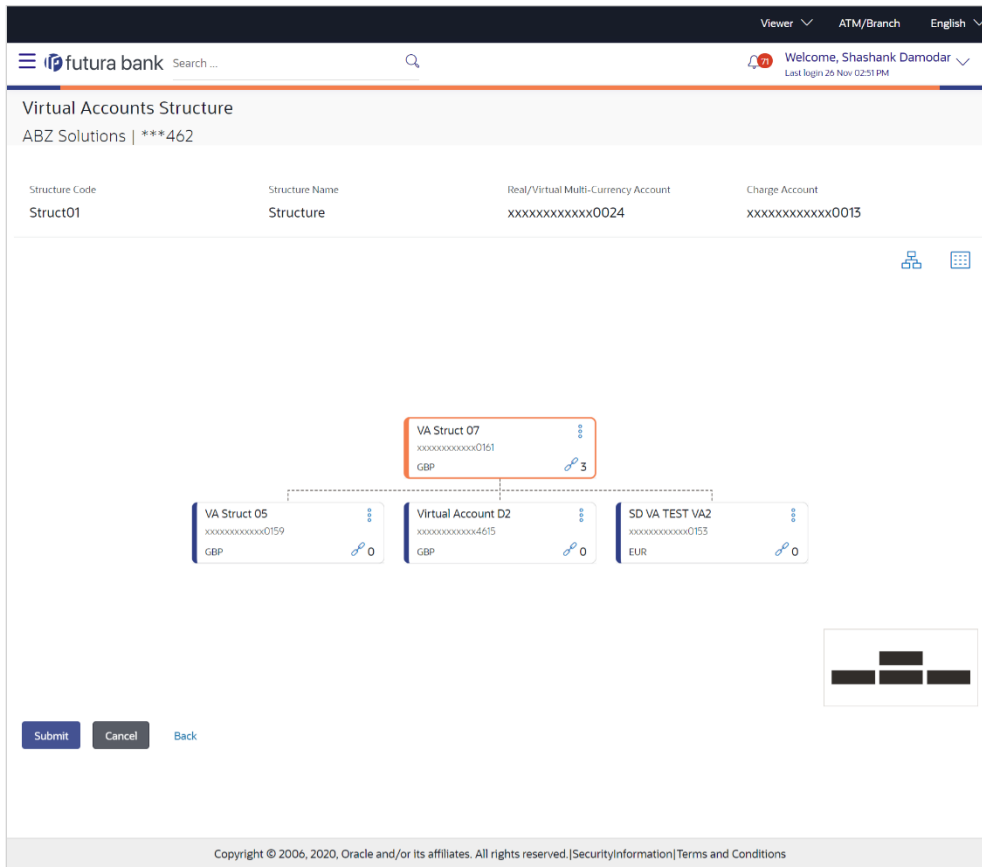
Viewer ATM/Branch English

futura bank Search ...

71 Welcome, Shashank Damodar
Last login 26 Nov 02:51 PM

Virtual Accounts Structure
ABZ Solutions | ***462

| Structure Code | Structure Name | Real/Virtual Multi-Currency Account | Charge Account |
|---|---|---|---|
| Struct01 | Structure | xxxxxxxxxxxx0024 | xxxxxxxxxxxx0013 |

VA Struct 07
xxxxxxxxxxxx0161
GBP 3

VA Struct 05
xxxxxxxxxxxx0159
GBP 0

Virtual Account D2
xxxxxxxxxxxx4615
GBP 0

SD VA TEST VA2
xxxxxxxxxxxx0153
EUR 0

Submit Cancel Back

Copyright © 2006, 2020, Oracle and/or its affiliates. All rights reserved.|SecurityInformation|Terms and Conditions